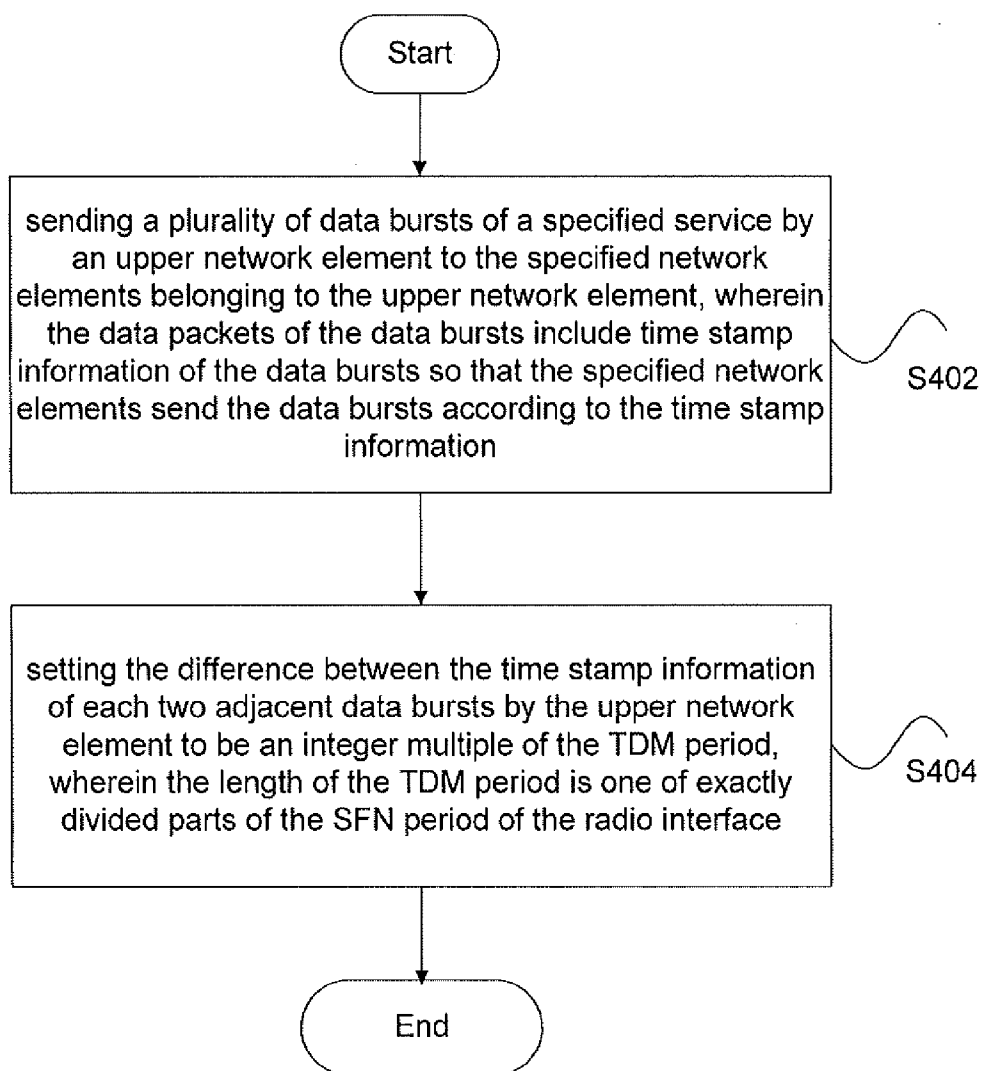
Start

sending a plurality of data bursts of a specified service by an upper network element to the specified network elements belonging to the upper network element, wherein the data packets of the data bursts include time stamp information of the data bursts so that the specified network elements send the data bursts according to the time stamp information

S402

setting the difference between the time stamp information of each two adjacent data bursts by the upper network element to be an integer multiple of the TDM period, wherein the length of the TDM period is one of exactly divided parts of the SFN period of the radio interface

S404

End